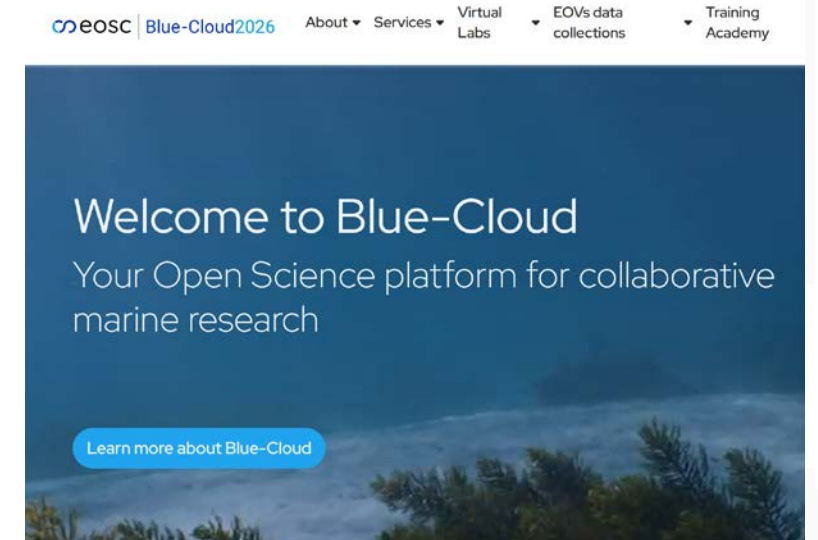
eosc | Blue-Cloud2026

About Services Virtual Labs EOVs data collections Training Academy

Welcome to Blue-Cloud

Your Open Science platform for collaborative marine research

Learn more about Blue-Cloud